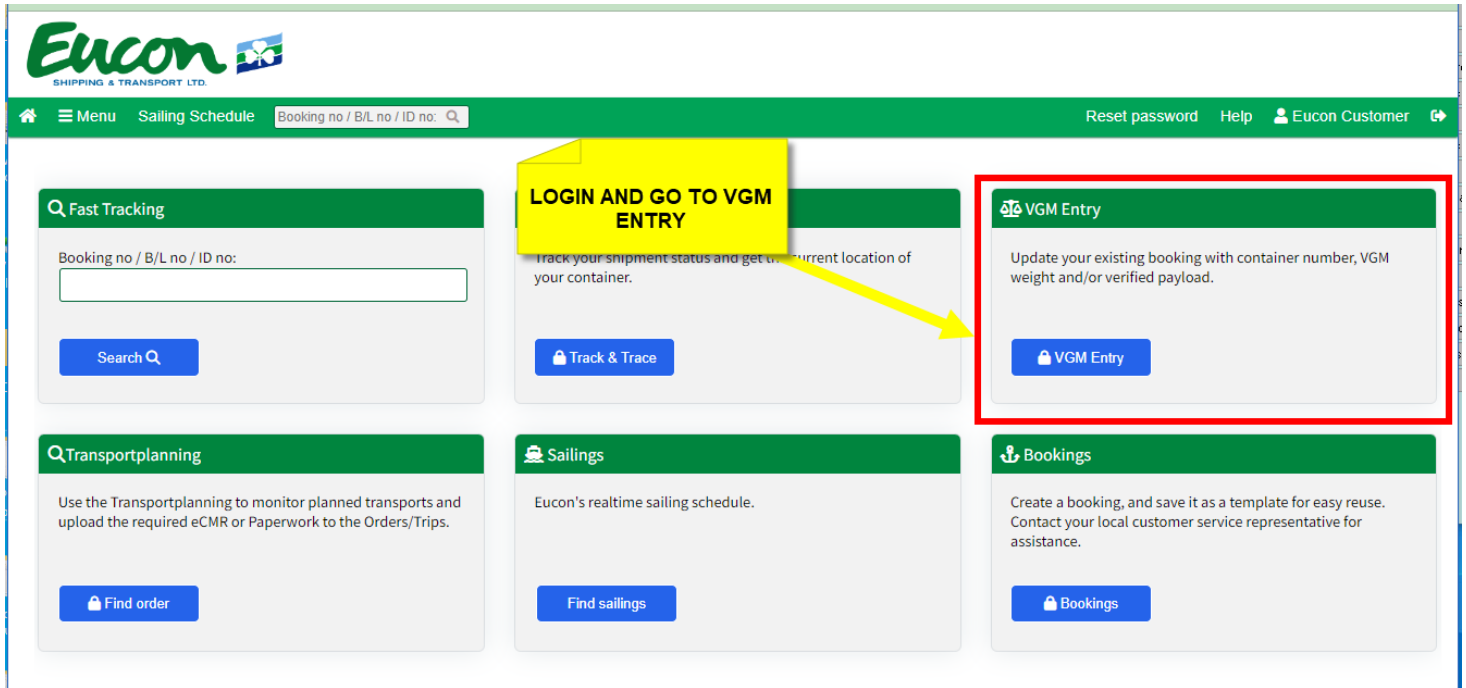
Eucon
SHIPPING & TRANSPORT LTD.

Menu Sailing Schedule Booking no / B/L no / ID no:

Reset password Help Eucon Customer

LOGIN AND GO TO VGM ENTRY

Fast Tracking

Booking no / B/L no / ID no:

Search

Track your shipment status and get th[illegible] current location of your container.

Track & Trace

VGM Entry

Update your existing booking with container number, VGM weight and/or verified payload.

VGM Entry

Transportplanning

Use the Transportplanning to monitor planned transports and upload the required eCMR or Paperwork to the Orders/Trips.

Find order

Sailings

Eucon's realtime sailing schedule.

Find sailings

Bookings

Create a booking, and save it as a template for easy reuse. Contact your local customer service representative for assistance.

Bookings